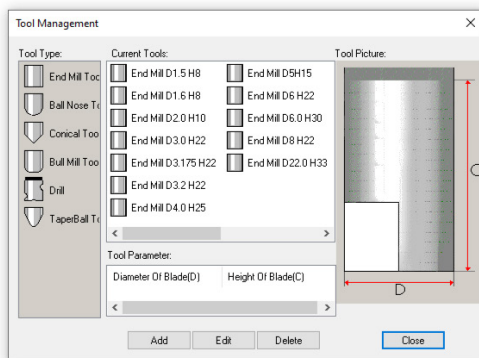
Tool Management

Tool Type:
End Mill Too
Ball Nose To
Conical Too
Bull Mill Too
Drill
TaperBall To

Current Tools:
End Mill D1.5 H8
End Mill D1.6 H8
End Mill D2.0 H10
End Mill D3.0 H22
End Mill D3.175 H22
End Mill D3.2 H22
End Mill D4.0 H25
End Mill D5H15
End Mill D6 H22
End Mill D6.0 H30
End Mill D8 H22
End Mill D22.0 H33

Tool Parameter:
Diameter Of Blade(D)
Height Of Blade(C)

Tool Picture:
C
D

Add
Edit
Delete
Close